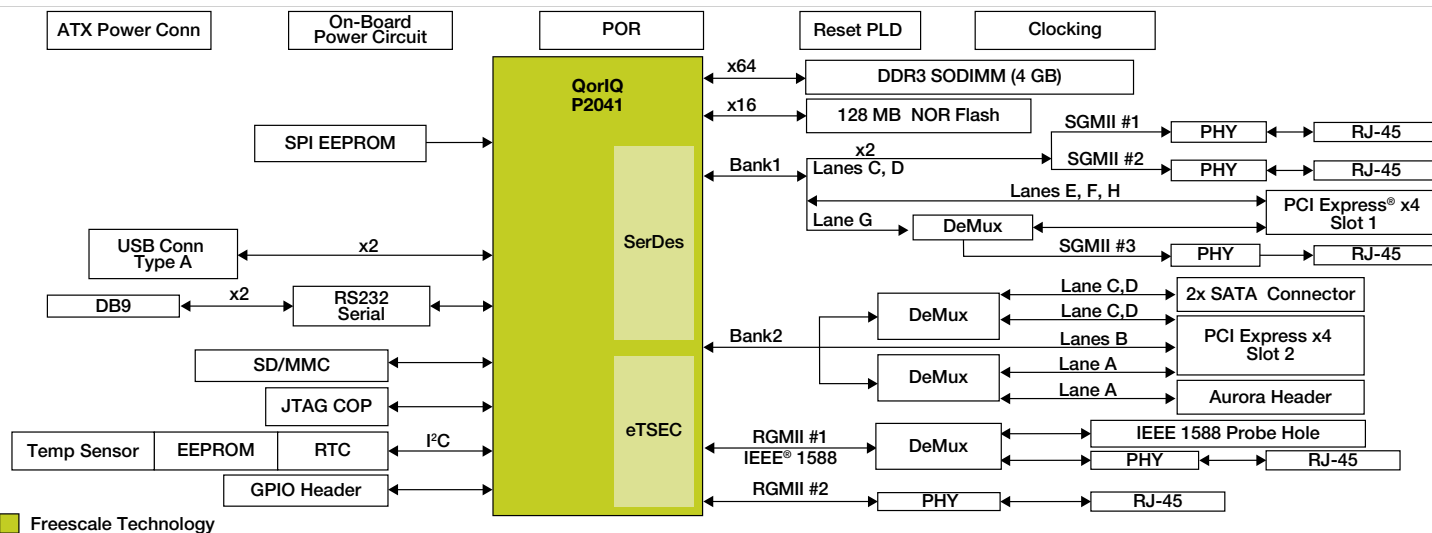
ATX Power Conn

On-Board Power Circuit

POR

Reset PLD

Clocking

QorIQ P2041

x64

DDR3 SODIMM (4 GB)

x16

128 MB NOR Flash

SPI EEPROM

SerDes

Bank1

x2 Lanes C, D

SGMII #1

PHY

RJ-45

SGMII #2

PHY

RJ-45

Lanes E, F, H

PCI Express® x4 Slot 1

Lane G

DeMux

SGMII #3

PHY

RJ-45

USB Conn Type A

x2

DB9

x2

RS232 Serial

DeMux

Lane C,D

2x SATA Connector

Lane C,D

Bank2

Lanes B

PCI Express x4 Slot 2

SD/MMC

DeMux

Lane A

Lane A

Aurora Header

JTAG COP

eTSEC

Temp Sensor

EEPROM

RTC

I$^2$C

RGMII #1 IEEE® 1588

DeMux

IEEE 1588 Probe Hole

PHY

RJ-45

GPIO Header

RGMII #2

PHY

RJ-45

Freescale Technology